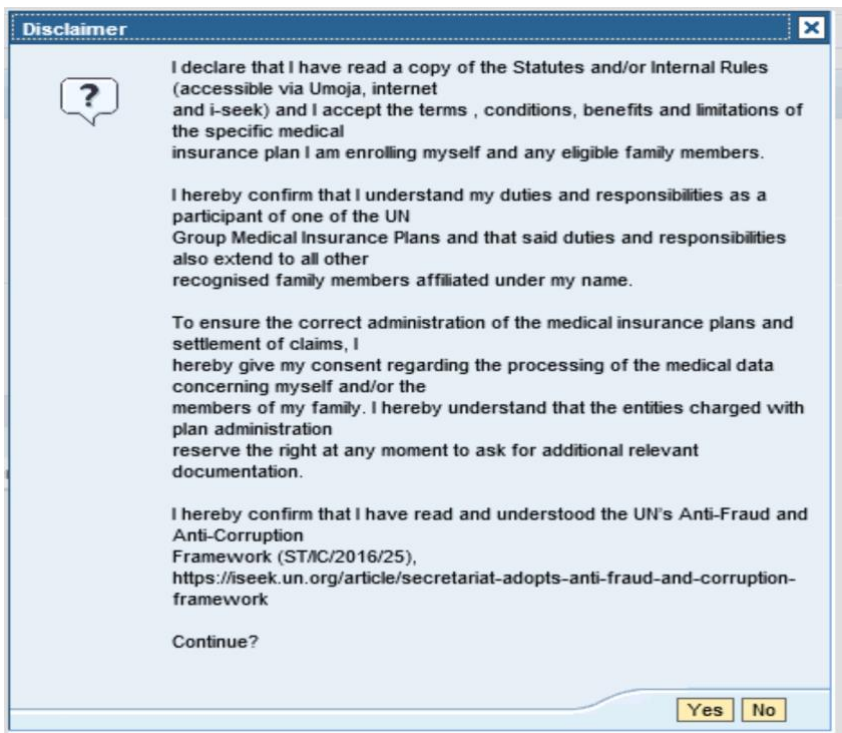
Disclaimer

?

I declare that I have read a copy of the Statutes and/or Internal Rules (accessible via Umoja, internet and i-seek) and I accept the terms , conditions, benefits and limitations of the specific medical insurance plan I am enrolling myself and any eligible family members.

I hereby confirm that I understand my duties and responsibilities as a participant of one of the UN Group Medical Insurance Plans and that said duties and responsibilities also extend to all other recognised family members affiliated under my name.

To ensure the correct administration of the medical insurance plans and settlement of claims, I hereby give my consent regarding the processing of the medical data concerning myself and/or the members of my family. I hereby understand that the entities charged with plan administration reserve the right at any moment to ask for additional relevant documentation.

I hereby confirm that I have read and understood the UN's Anti-Fraud and Anti-Corruption Framework (ST/IC/2016/25), https://iseek.un.org/article/secretariat-adopts-anti-fraud-and-corruption-framework

Continue?

Yes No